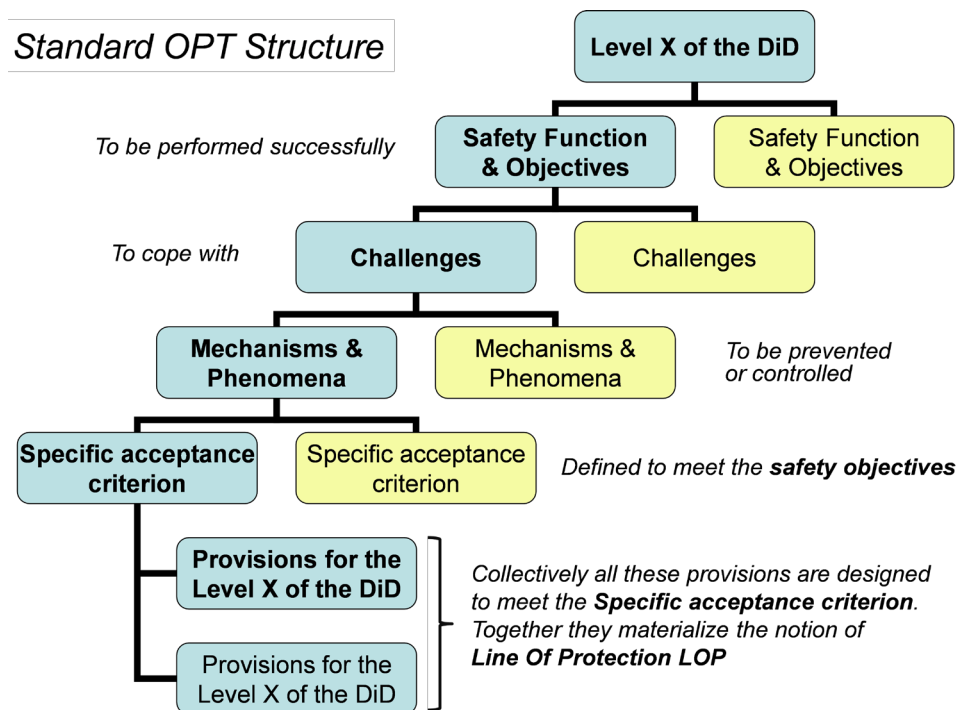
Standard OPT Structure

Level X of the DiD

To be performed successfully

Safety Function & Objectives

Safety Function & Objectives

To cope with

Challenges

Challenges

Mechanisms & Phenomena

Mechanisms & Phenomena

To be prevented or controlled

Specific acceptance criterion

Specific acceptance criterion

Defined to meet the **safety objectives**

Provisions for the Level X of the DiD

Provisions for the Level X of the DiD

Collectively all these provisions are designed to meet the **Specific acceptance criterion**. Together they materialize the notion of **Line Of Protection LOP**